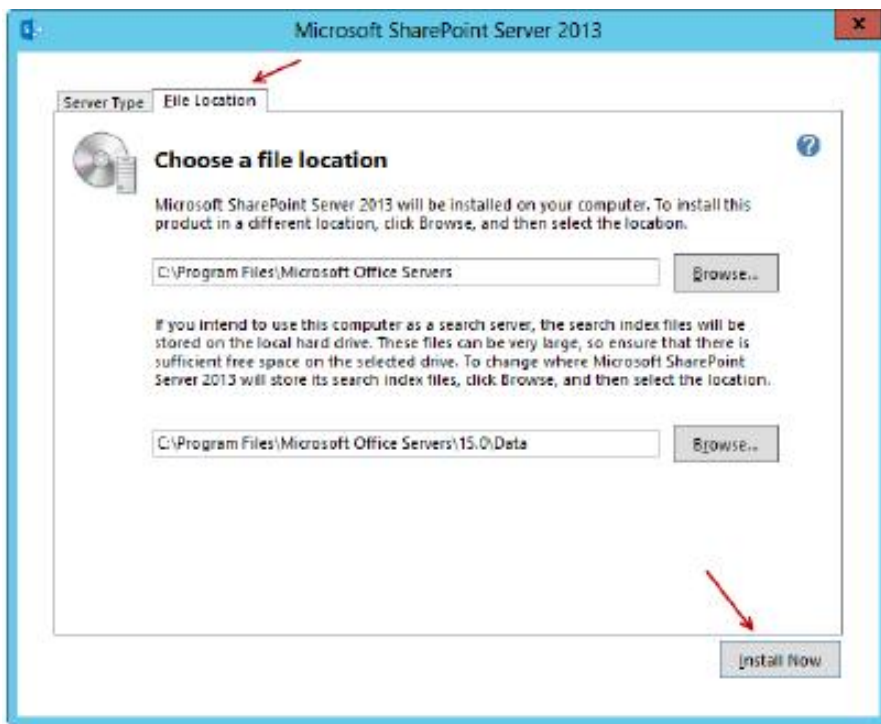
Microsoft SharePoint Server 2013

Server Type | File Location

Choose a file location

Microsoft SharePoint Server 2013 will be installed on your computer. To install this product in a different location, click Browse, and then select the location.

C:\Program Files\Microsoft Office Servers

Browse...

If you intend to use this computer as a search server, the search index files will be stored on the local hard drive. These files can be very large, so ensure that there is sufficient free space on the selected drive. To change where Microsoft SharePoint Server 2013 will store its search index files, click Browse, and then select the location.

C:\Program Files\Microsoft Office Servers\15.0\Data

Browse...

Install Now